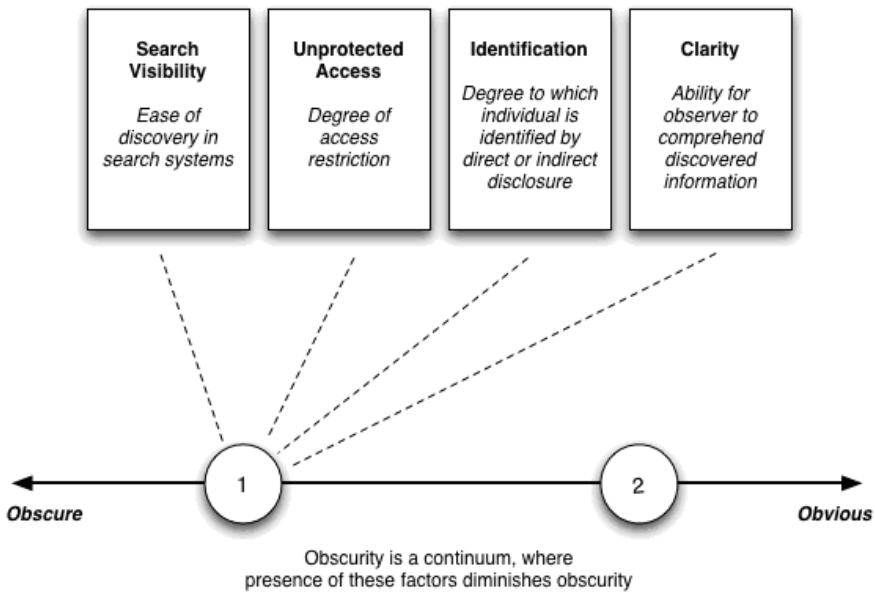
**Search Visibility**

*Ease of discovery in search systems*

**Unprotected Access**

*Degree of access restriction*

**Identification**

*Degree to which individual is identified by direct or indirect disclosure*

**Clarity**

*Ability for observer to comprehend discovered information*

1

2

**Obscure**

**Obvious**

Obscurity is a continuum, where presence of these factors diminishes obscurity